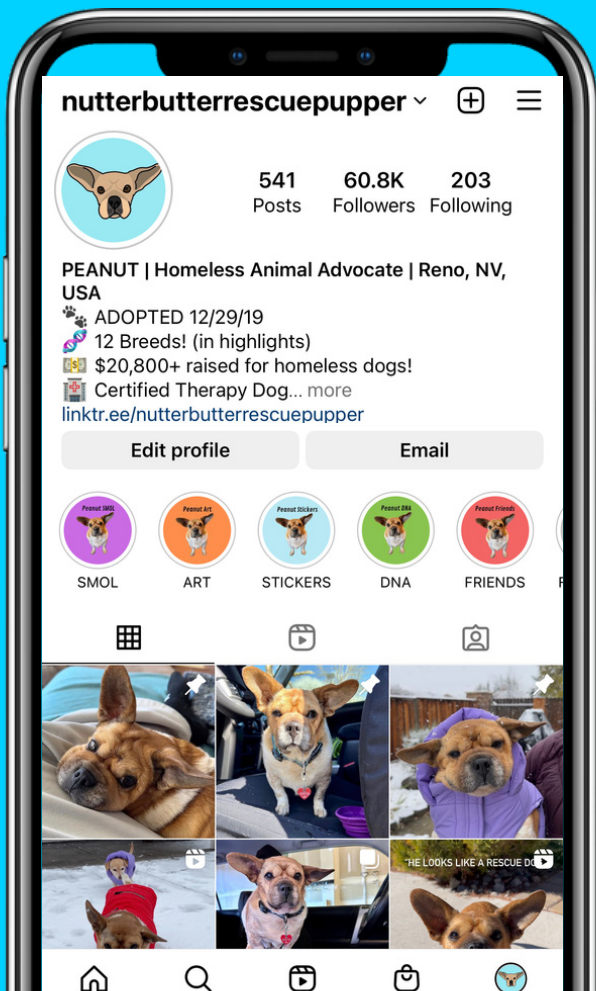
nutterbutterrescuepupper

541 Posts
60.8K Followers
203 Following

PEANUT | Homeless Animal Advocate | Reno, NV, USA
🐾 ADOPTED 12/29/19
🧬 12 Breeds! (in highlights)
💵 $20,800+ raised for homeless dogs!
🏥 Certified Therapy Dog... more
linktr.ee/nutterbutterrescuepupper

Edit profile
Email

Peanut SMOL
SMOL
Peanut Art
ART
Peanut Stickers
STICKERS
Peanut DNA
DNA
Peanut Friends
FRIENDS

"HE LOOKS LIKE A RESCUE DO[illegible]